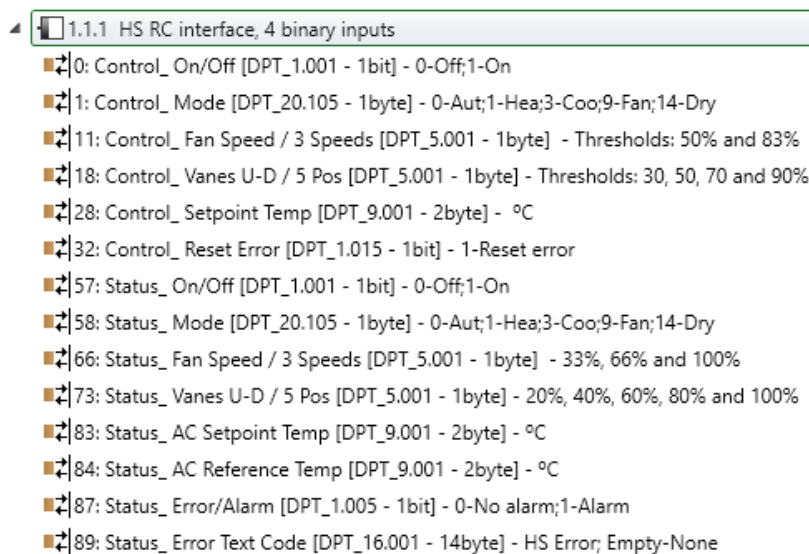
1.1.1 HS RC interface, 4 binary inputs

0: Control_ On/Off [DPT_1.001 - 1bit] - 0-Off;1-On

1: Control_ Mode [DPT_20.105 - 1byte] - 0-Aut;1-Hea;3-Coo;9-Fan;14-Dry

11: Control_ Fan Speed / 3 Speeds [DPT_5.001 - 1byte] - Thresholds: 50% and 83%

18: Control_ Vanes U-D / 5 Pos [DPT_5.001 - 1byte] - Thresholds: 30, 50, 70 and 90%

28: Control_ Setpoint Temp [DPT_9.001 - 2byte] - ºC

32: Control_ Reset Error [DPT_1.015 - 1bit] - 1-Reset error

57: Status_ On/Off [DPT_1.001 - 1bit] - 0-Off;1-On

58: Status_ Mode [DPT_20.105 - 1byte] - 0-Aut;1-Hea;3-Coo;9-Fan;14-Dry

66: Status_ Fan Speed / 3 Speeds [DPT_5.001 - 1byte] - 33%, 66% and 100%

73: Status_ Vanes U-D / 5 Pos [DPT_5.001 - 1byte] - 20%, 40%, 60%, 80% and 100%

83: Status_ AC Setpoint Temp [DPT_9.001 - 2byte] - ºC

84: Status_ AC Reference Temp [DPT_9.001 - 2byte] - ºC

87: Status_ Error/Alarm [DPT_1.005 - 1bit] - 0-No alarm;1-Alarm

89: Status_ Error Text Code [DPT_16.001 - 14byte] - HS Error; Empty-None